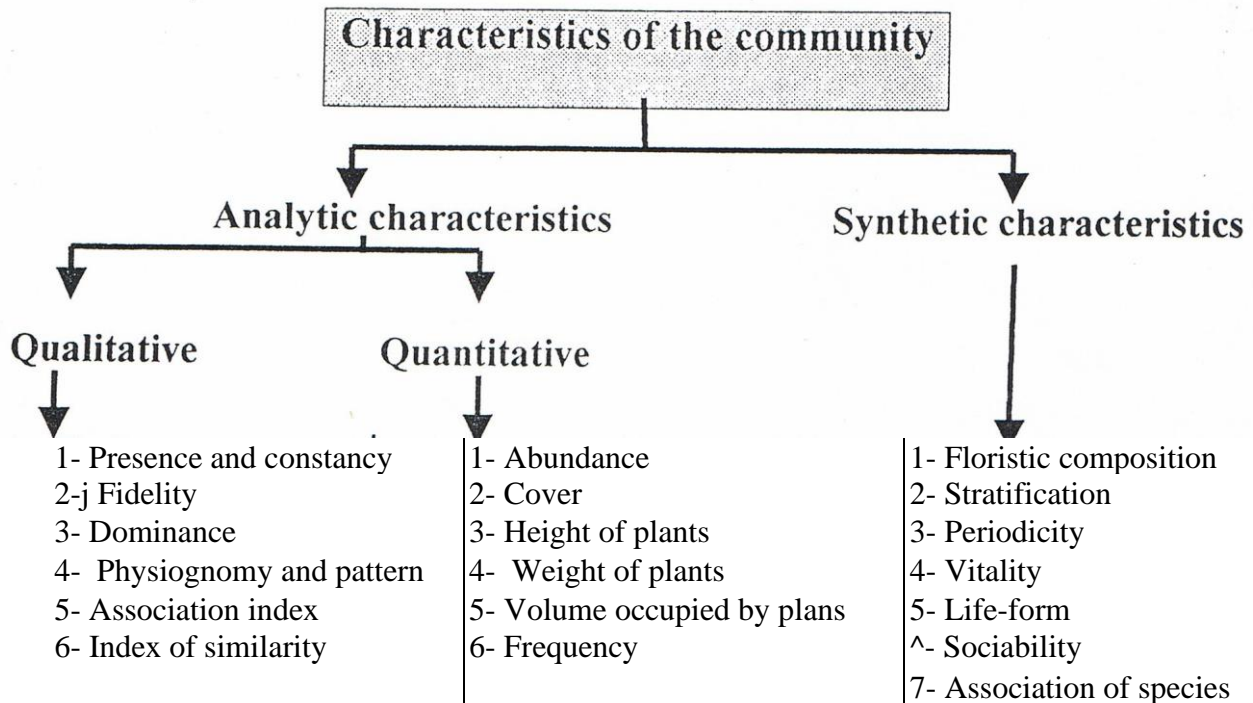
Characteristics of the community

Analytic characteristics

Synthetic characteristics

Qualitative

Quantitative

1- Presence and constancy
2-j Fidelity
3- Dominance
4- Physiognomy and pattern
5- Association index
6- Index of similarity

1- Abundance
2- Cover
3- Height of plants
4- Weight of plants
5- Volume occupied by plans
6- Frequency

1- Floristic composition
2- Stratification
3- Periodicity
4- Vitality
5- Life-form
^- Sociability
7- Association of species